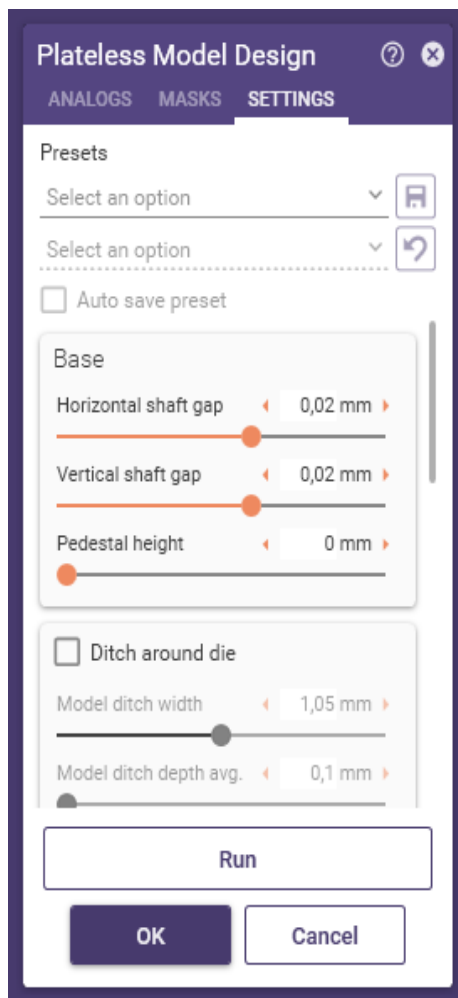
Plateless Model Design

ANALOGS MASKS SETTINGS

Presets

Select an option

Select an option

Auto save preset

Base

Horizontal shaft gap 0,02 mm

Vertical shaft gap 0,02 mm

Pedestal height 0 mm

Ditch around die

Model ditch width 1,05 mm

Model ditch depth avg. 0,1 mm

Run

OK Cancel